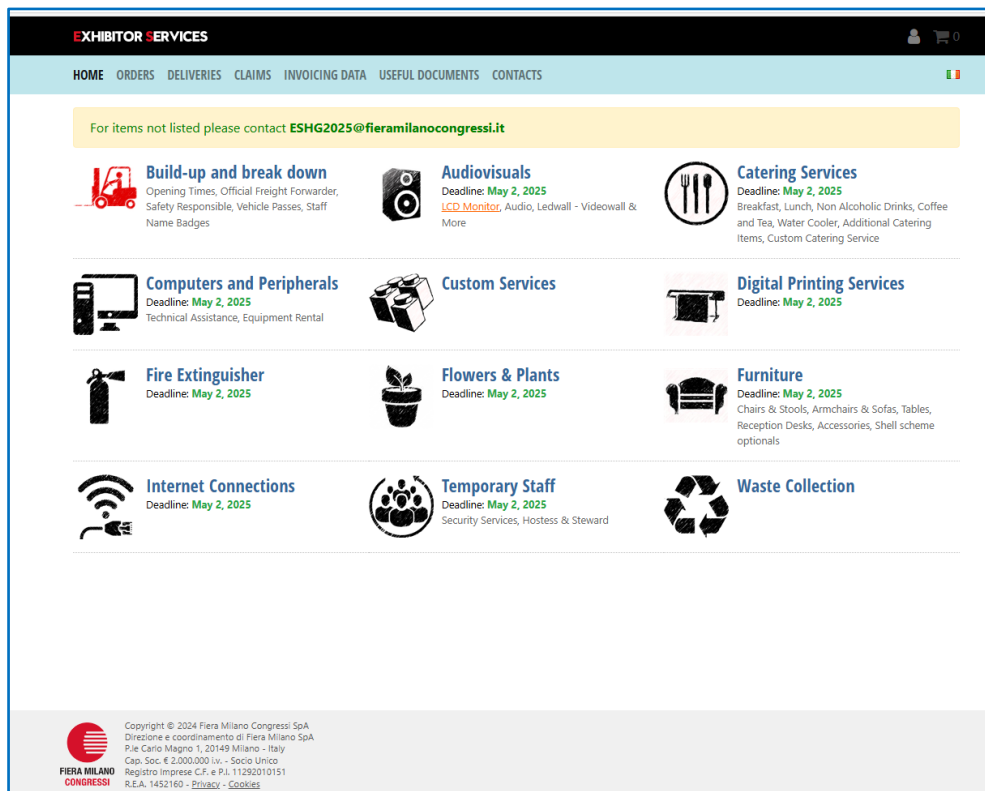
EXHIBITOR SERVICES

0

HOME ORDERS DELIVERIES CLAIMS INVOICING DATA USEFUL DOCUMENTS CONTACTS

For items not listed please contact ESHG2025@fieramilanocongressi.it

Build-up and break down
Opening Times, Official Freight Forwarder, Safety Responsible, Vehicle Passes, Staff Name Badges

Audiovisuals
Deadline: May 2, 2025
LCD Monitor, Audio, Ledwall - Videowall & More

Catering Services
Deadline: May 2, 2025
Breakfast, Lunch, Non Alcoholic Drinks, Coffee and Tea, Water Cooler, Additional Catering Items, Custom Catering Service

Computers and Peripherals
Deadline: May 2, 2025
Technical Assistance, Equipment Rental

Custom Services

Digital Printing Services
Deadline: May 2, 2025

Fire Extinguisher
Deadline: May 2, 2025

Flowers & Plants
Deadline: May 2, 2025

Furniture
Deadline: May 2, 2025
Chairs & Stools, Armchairs & Sofas, Tables, Reception Desks, Accessories, Shell scheme optionals

Internet Connections
Deadline: May 2, 2025

Temporary Staff
Deadline: May 2, 2025
Security Services, Hostess & Steward

Waste Collection

FIERA MILANO CONGRESSI

Copyright © 2024 Fiera Milano Congressi SpA
Direzione e coordinamento di Fiera Milano SpA
P.le Carlo Magno 1, 20149 Milano - Italy
Cap. Soc. € 2.000.000 i.v. - Socio Unico
Registro Imprese C.F. e P.I. 11292010151
R.E.A. 1452160 - Privacy - Cookies